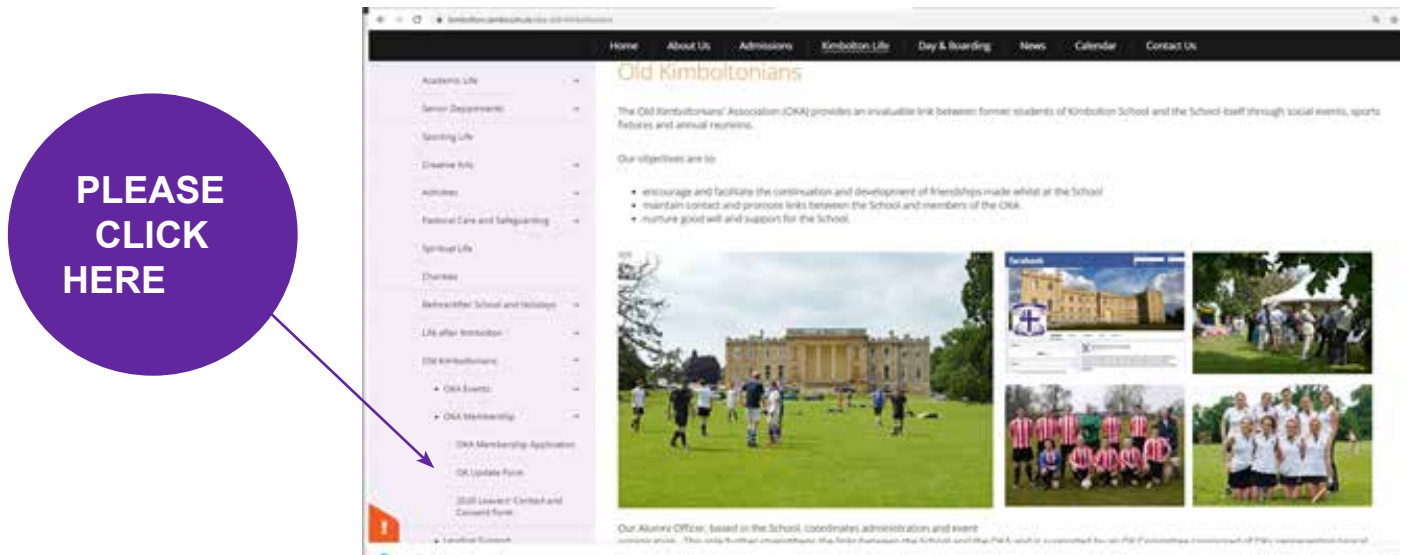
PLEASE CLICK HERE

kimbolton.cambs.sch.uk/old-kimboltonians

Home About Us Admissions Kimbolton Life Day & Boarding News Calendar Contact Us

Academic Life
Senior Departments
Sporting Life
Creative Arts
Activities
Pastoral Care and Safeguarding
Spiritual Life
Charities
Before/After School and Holidays
Life after Kimbolton
Old Kimboltonians
OKA Events
OKA Membership
OKA Membership Application
OK Update Form
2020 Leavers' Contact and Consent Form
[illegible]

Old Kimboltonians

The Old Kimboltonians' Association (OKA) provides an invaluable link between former students of Kimbolton School and the School itself through social events, sports fixtures and annual reunions.

Our objectives are to:

• encourage and facilitate the continuation and development of friendships made whilst at the School
• maintain contact and promote links between the School and members of the OKA
• nurture good will and support for the School.

facebook

Our Alumni Officer, based in the School, coordinates administration and event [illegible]